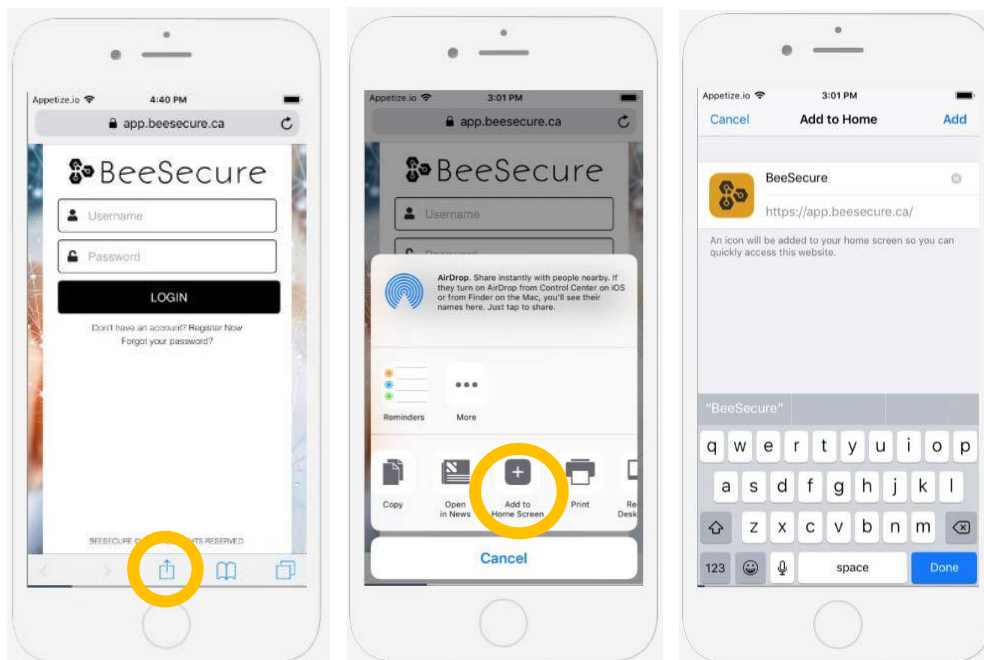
Appetize.io 4:40 PM
app.beesecure.ca
BeeSecure
Username
Password
LOGIN
Don't have an account? Register Now
Forgot your password?
BEESECURE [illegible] RIGHTS RESERVED

Appetize.io 3:01 PM
app.beesecure.ca
BeeSecure
Username
AirDrop. Share instantly with people nearby. If they turn on AirDrop from Control Center on iOS or from Finder on the Mac, you'll see their names here. Just tap to share.
Reminders
More
Copy
Open in News
Add to Home Screen
Print
Re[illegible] Desk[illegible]
Cancel

Appetize.io 3:01 PM
Cancel
Add to Home
Add
BeeSecure
https://app.beesecure.ca/
An icon will be added to your home screen so you can quickly access this website.
"BeeSecure"
q w e r t y u i o p
a s d f g h j k l
z x c v b n m
123
space
Done